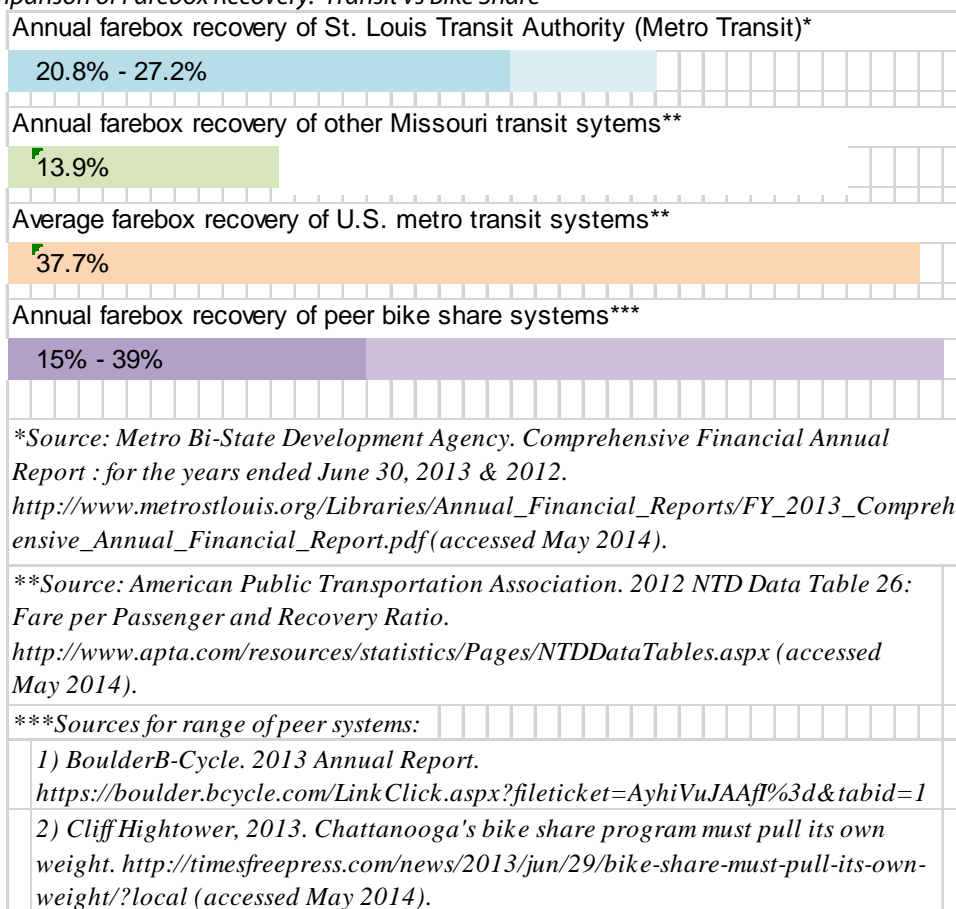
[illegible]parison of Farebox Recovery: Transit vs Bike Share

Annual farebox recovery of St. Louis Transit Authority (Metro Transit)*

20.8% - 27.2%

Annual farebox recovery of other Missouri transit sytems**

13.9%

Average farebox recovery of U.S. metro transit systems**

37.7%

Annual farebox recovery of peer bike share systems***

15% - 39%

*Source: Metro Bi-State Development Agency. Comprehensive Financial Annual Report : for the years ended June 30, 2013 & 2012. http://www.metrostlouis.org/Libraries/Annual_Financial_Reports/FY_2013_Comprehensive_Annual_Financial_Report.pdf (accessed May 2014).

**Source: American Public Transportation Association. 2012 NTD Data Table 26: Fare per Passenger and Recovery Ratio. http://www.apta.com/resources/statistics/Pages/NTDDataTables.aspx (accessed May 2014).

***Sources for range of peer systems:

1) BoulderB-Cycle. 2013 Annual Report. https://boulder.bcycle.com/LinkClick.aspx?fileticket=AyhiVuJAAfI%3d&tabid=1

2) Cliff Hightower, 2013. Chattanooga's bike share program must pull its own weight. http://timesfreepress.com/news/2013/jun/29/bike-share-must-pull-its-own-weight/?local (accessed May 2014).